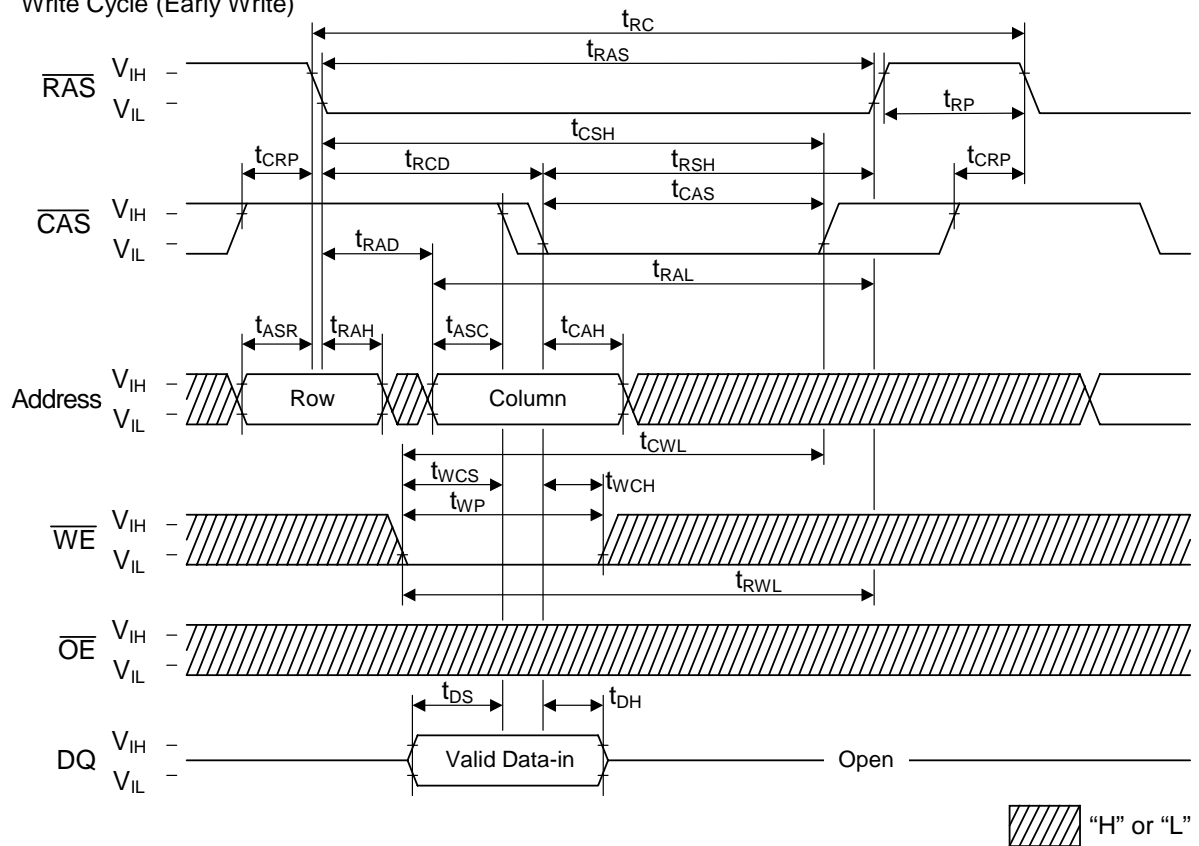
Write Cycle (Early Write)

$t_{RC}$
$t_{RAS}$
$\overline{RAS}$ $V_{IH}$ – $V_{IL}$ –
$t_{RP}$
$t_{CSH}$
$t_{CRP}$ $t_{RCD}$ $t_{RSH}$ $t_{CRP}$
$t_{CAS}$
$\overline{CAS}$ $V_{IH}$ – $V_{IL}$ –
$t_{RAD}$
$t_{RAL}$
$t_{ASR}$ $t_{RAH}$ $t_{ASC}$ $t_{CAH}$
Address $V_{IH}$ – $V_{IL}$ – Row Column
$t_{CWL}$
$t_{WCS}$ $t_{WCH}$
$t_{WP}$
$\overline{WE}$ $V_{IH}$ – $V_{IL}$ –
$t_{RWL}$
$\overline{OE}$ $V_{IH}$ – $V_{IL}$ –
$t_{DS}$ $t_{DH}$
DQ $V_{IH}$ – $V_{IL}$ – Valid Data-in Open

“H” or “L”